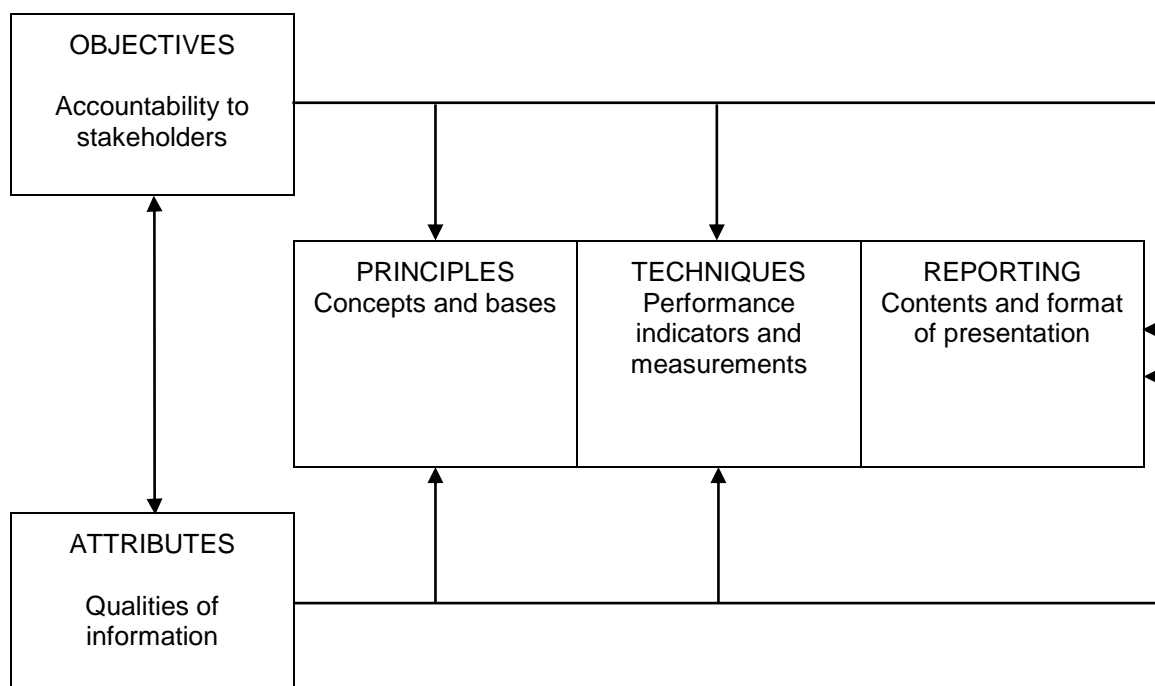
OBJECTIVES

Accountability to stakeholders

PRINCIPLES
Concepts and bases

TECHNIQUES
Performance indicators and measurements

REPORTING
Contents and format of presentation

ATTRIBUTES

Qualities of information